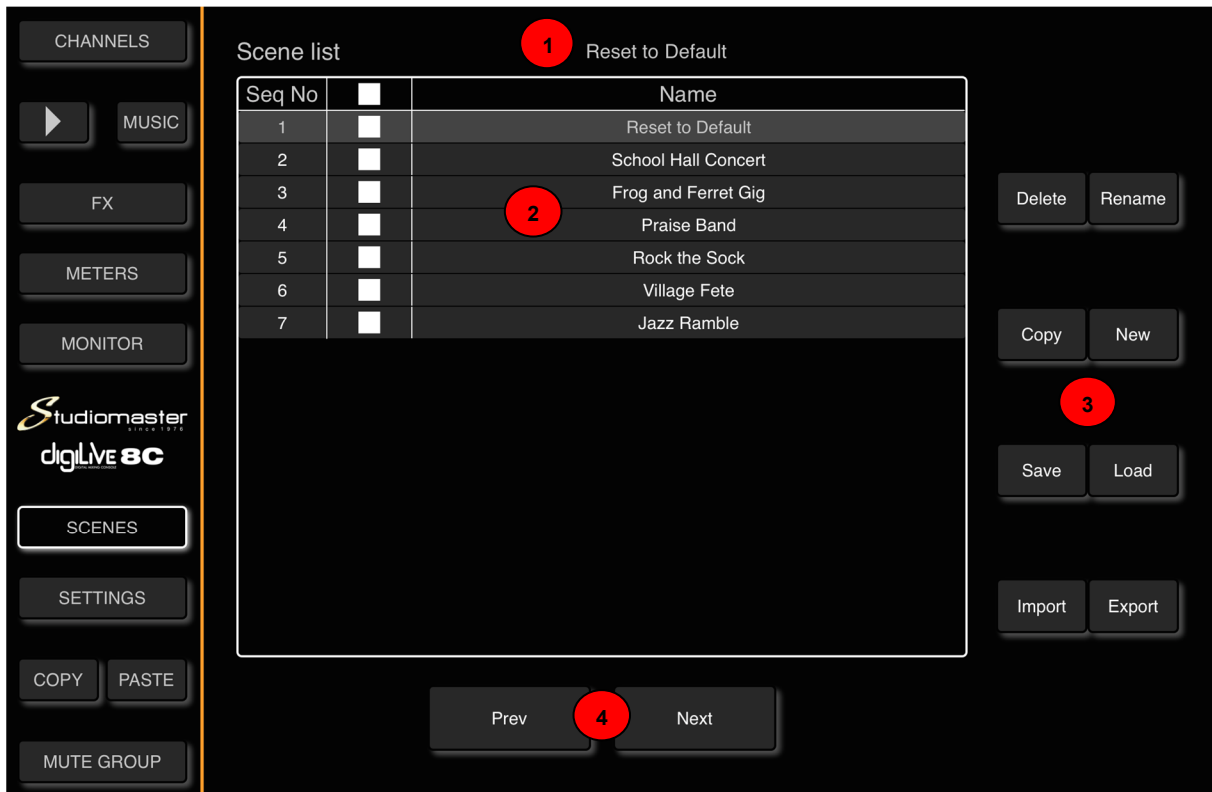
CHANNELS

MUSIC

FX

METERS

MONITOR

Studiomaster
since 1976

digiLive 8C

SCENES

SETTINGS

COPY PASTE

MUTE GROUP

Scene list

1 Reset to Default

| Seq No | | Name |
|---|---|---|
| 1 | | Reset to Default |
| 2 | | School Hall Concert |
| 3 | | Frog and Ferret Gig |
| 4 | | Praise Band |
| 5 | | Rock the Sock |
| 6 | | Village Fete |
| 7 | | Jazz Ramble |

2

Delete Rename

Copy New

3

Save Load

Import Export

Prev 4 Next